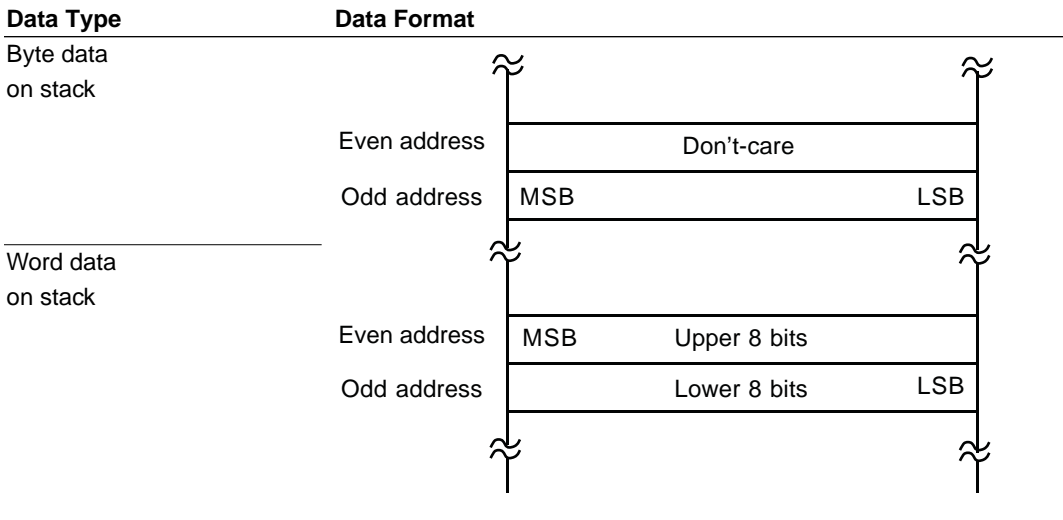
| Data Type | Data Format |
|---|---|
| Byte data on stack | Even address: Don't-care<br>Odd address: MSB LSB |
| Word data on stack | Even address: MSB Upper 8 bits<br>Odd address: Lower 8 bits LSB |